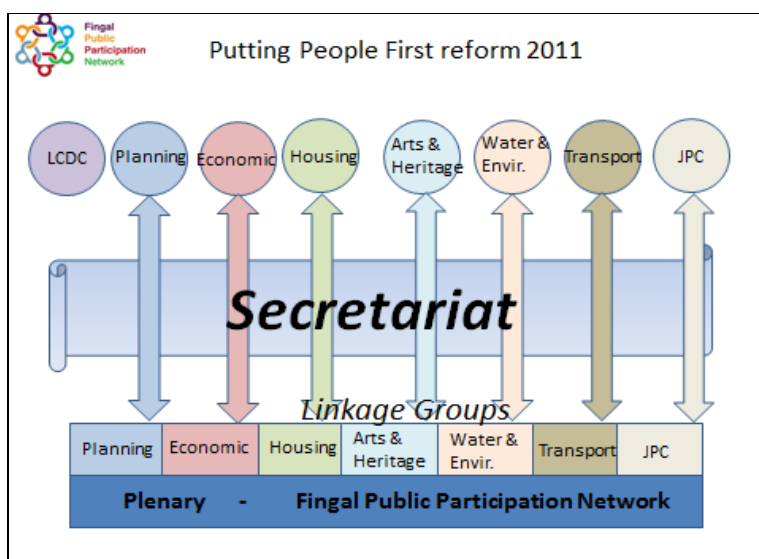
Fingal Public Participation Network

Putting People First reform 2011

LCDC
Planning
Economic
Housing
Arts & Heritage
Water & Envir.
Transport
JPC

Secretariat

Linkage Groups

| Planning | Economic | Housing | Arts & Heritage | Water & Envir. | Transport | JPC |
|---|---|---|---|---|---|---|

Plenary - Fingal Public Participation Network